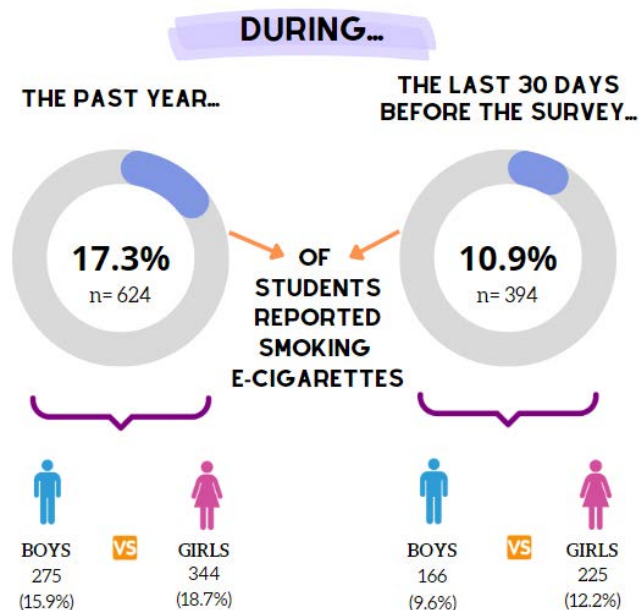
DURING...

THE PAST YEAR...

17.3%
n= 624

OF STUDENTS REPORTED SMOKING E-CIGARETTES

THE LAST 30 DAYS BEFORE THE SURVEY...

10.9%
n= 394

BOYS
275
(15.9%)

VS

GIRLS
344
(18.7%)

BOYS
166
(9.6%)

VS

GIRLS
225
(12.2%)